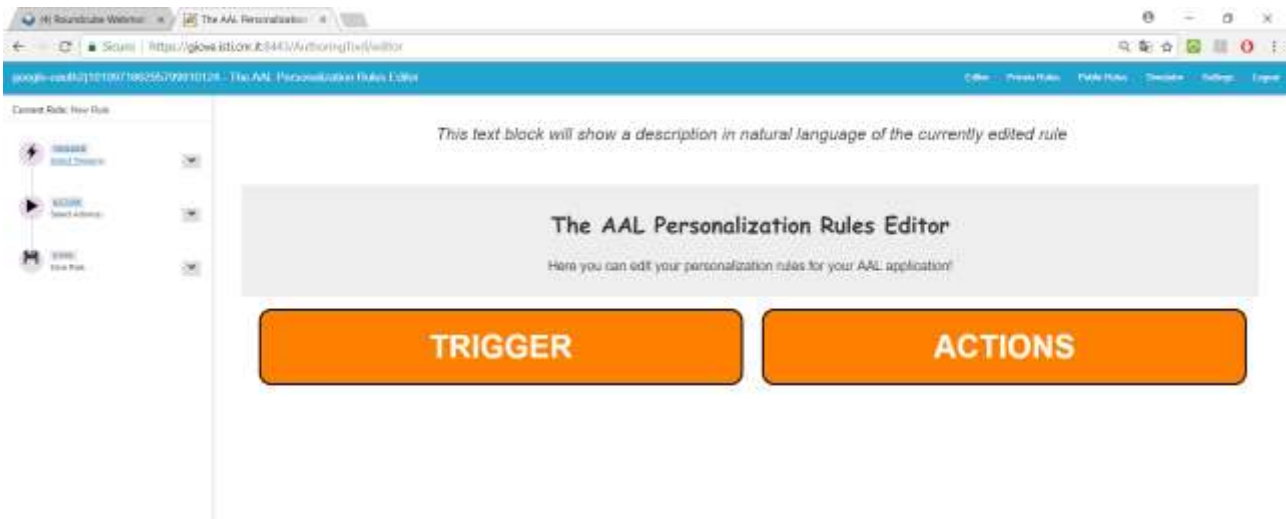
Hi Roundcube Webmail × The AAL Personalization ×

Secure | https://giove.isti.cnr.it:8443/AuthoringTool/editor

google-oauth2|101097166295799910124 - The AAL Personalization Rules Editor

Editor Private Rules Public Rules Simulator Settings Logout

Current Rule: New Rule

TRIGGER
Select Triggers

ACTION
Select Actions

SAVE
Save Rule

This text block will show a description in natural language of the currently edited rule

The AAL Personalization Rules Editor

Here you can edit your personalization rules for your AAL application!

TRIGGER

ACTIONS